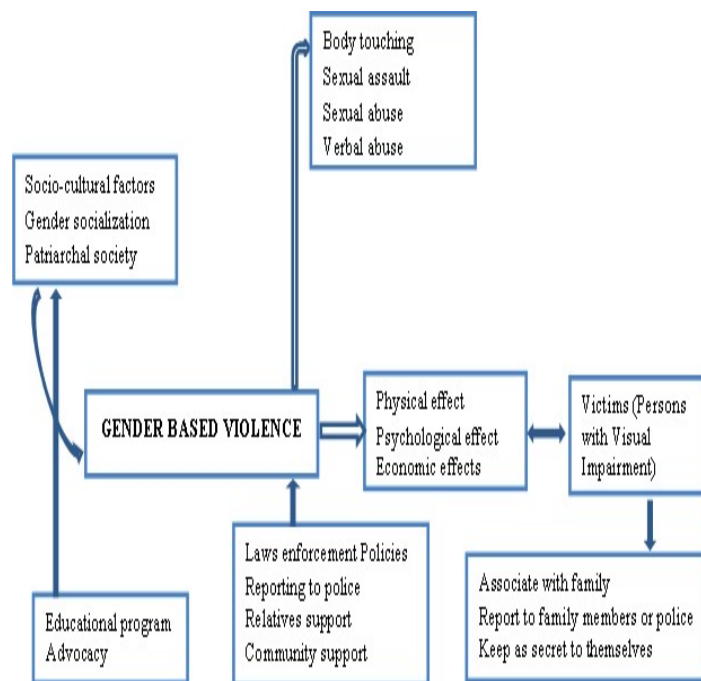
Body touching
Sexual assault
Sexual abuse
Verbal abuse

Socio-cultural factors
Gender socialization
Patriarchal society

GENDER BASED VIOLENCE

Physical effect
Psychological effect
Economic effects

Victims (Persons with Visual Impairment)

Laws enforcement Policies
Reporting to police
Relatives support
Community support

Educational program
Advocacy

Associate with family
Report to family members or police
Keep as secret to themselves